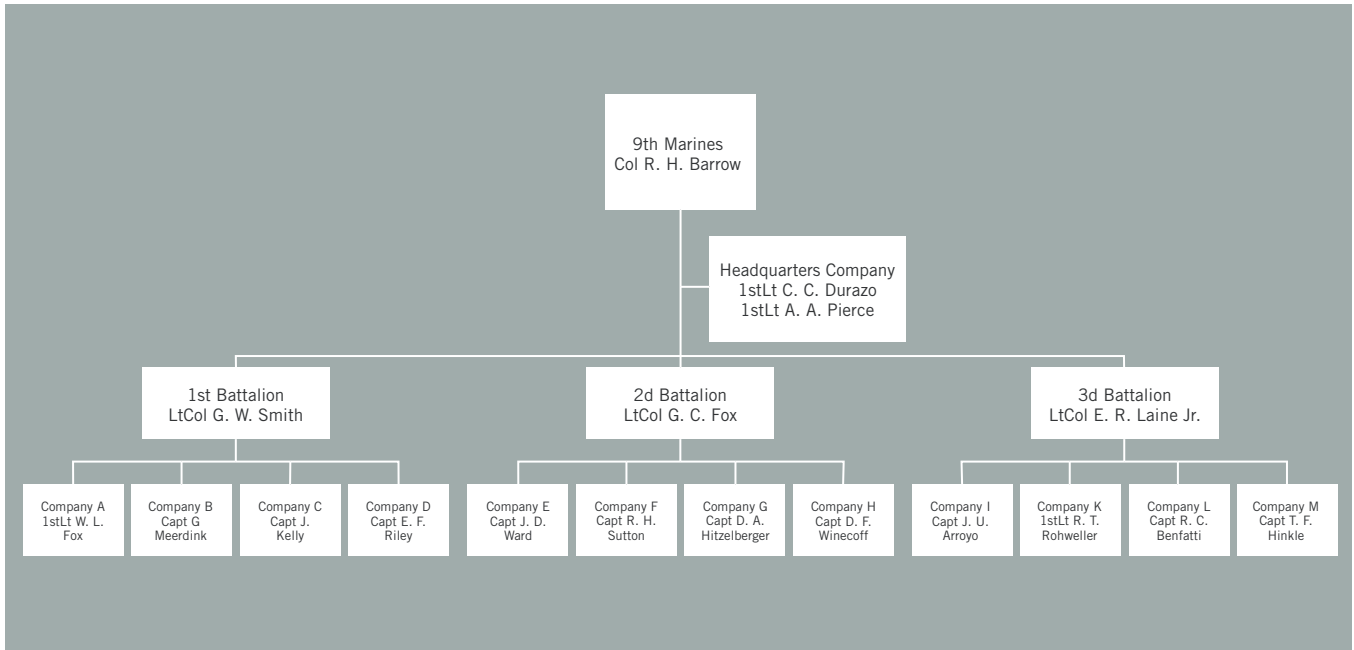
9th Marines
Col R. H. Barrow

Headquarters Company
1stLt C. C. Durazo
1stLt A. A. Pierce

1st Battalion
LtCol G. W. Smith

2d Battalion
LtCol G. C. Fox

3d Battalion
LtCol E. R. Laine Jr.

Company A
1stLt W. L. Fox

Company B
Capt G Meerdink

Company C
Capt J. Kelly

Company D
Capt E. F. Riley

Company E
Capt J. D. Ward

Company F
Capt R. H. Sutton

Company G
Capt D. A. Hitzelberger

Company H
Capt D. F. Winecoff

Company I
Capt J. U. Arroyo

Company K
1stLt R. T. Rohweller

Company L
Capt R. C. Benfatti

Company M
Capt T. F. Hinkle